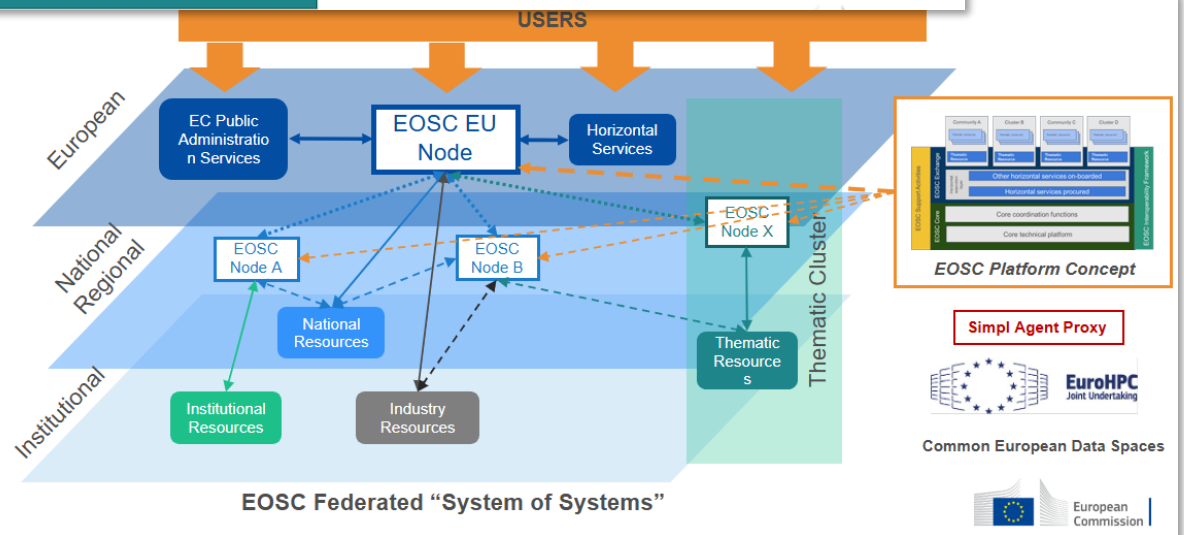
USERS

European

National Regional

Institutional

EC Public Administratio n Services

EOSC EU Node

Horizontal Services

EOSC Node A

EOSC Node B

EOSC Node X

National Resources

Thematic Resource s

Thematic Cluster

Institutional Resources

Industry Resources

EOSC Federated "System of Systems"

Community A

Cluster B

Community C

Cluster D

Thematic Resource

Thematic Resource

Thematic Resource

Thematic Resource

EOSC Support Activities

EOSC Exchange

Other horizontal services on-boarded

Horizontal services procured

EOSC Core

Core coordination functions

Core technical platform

EOSC Interoperability Framework

EOSC Platform Concept

Simpl Agent Proxy

EuroHPC Joint Undertaking

Common European Data Spaces

European Commission